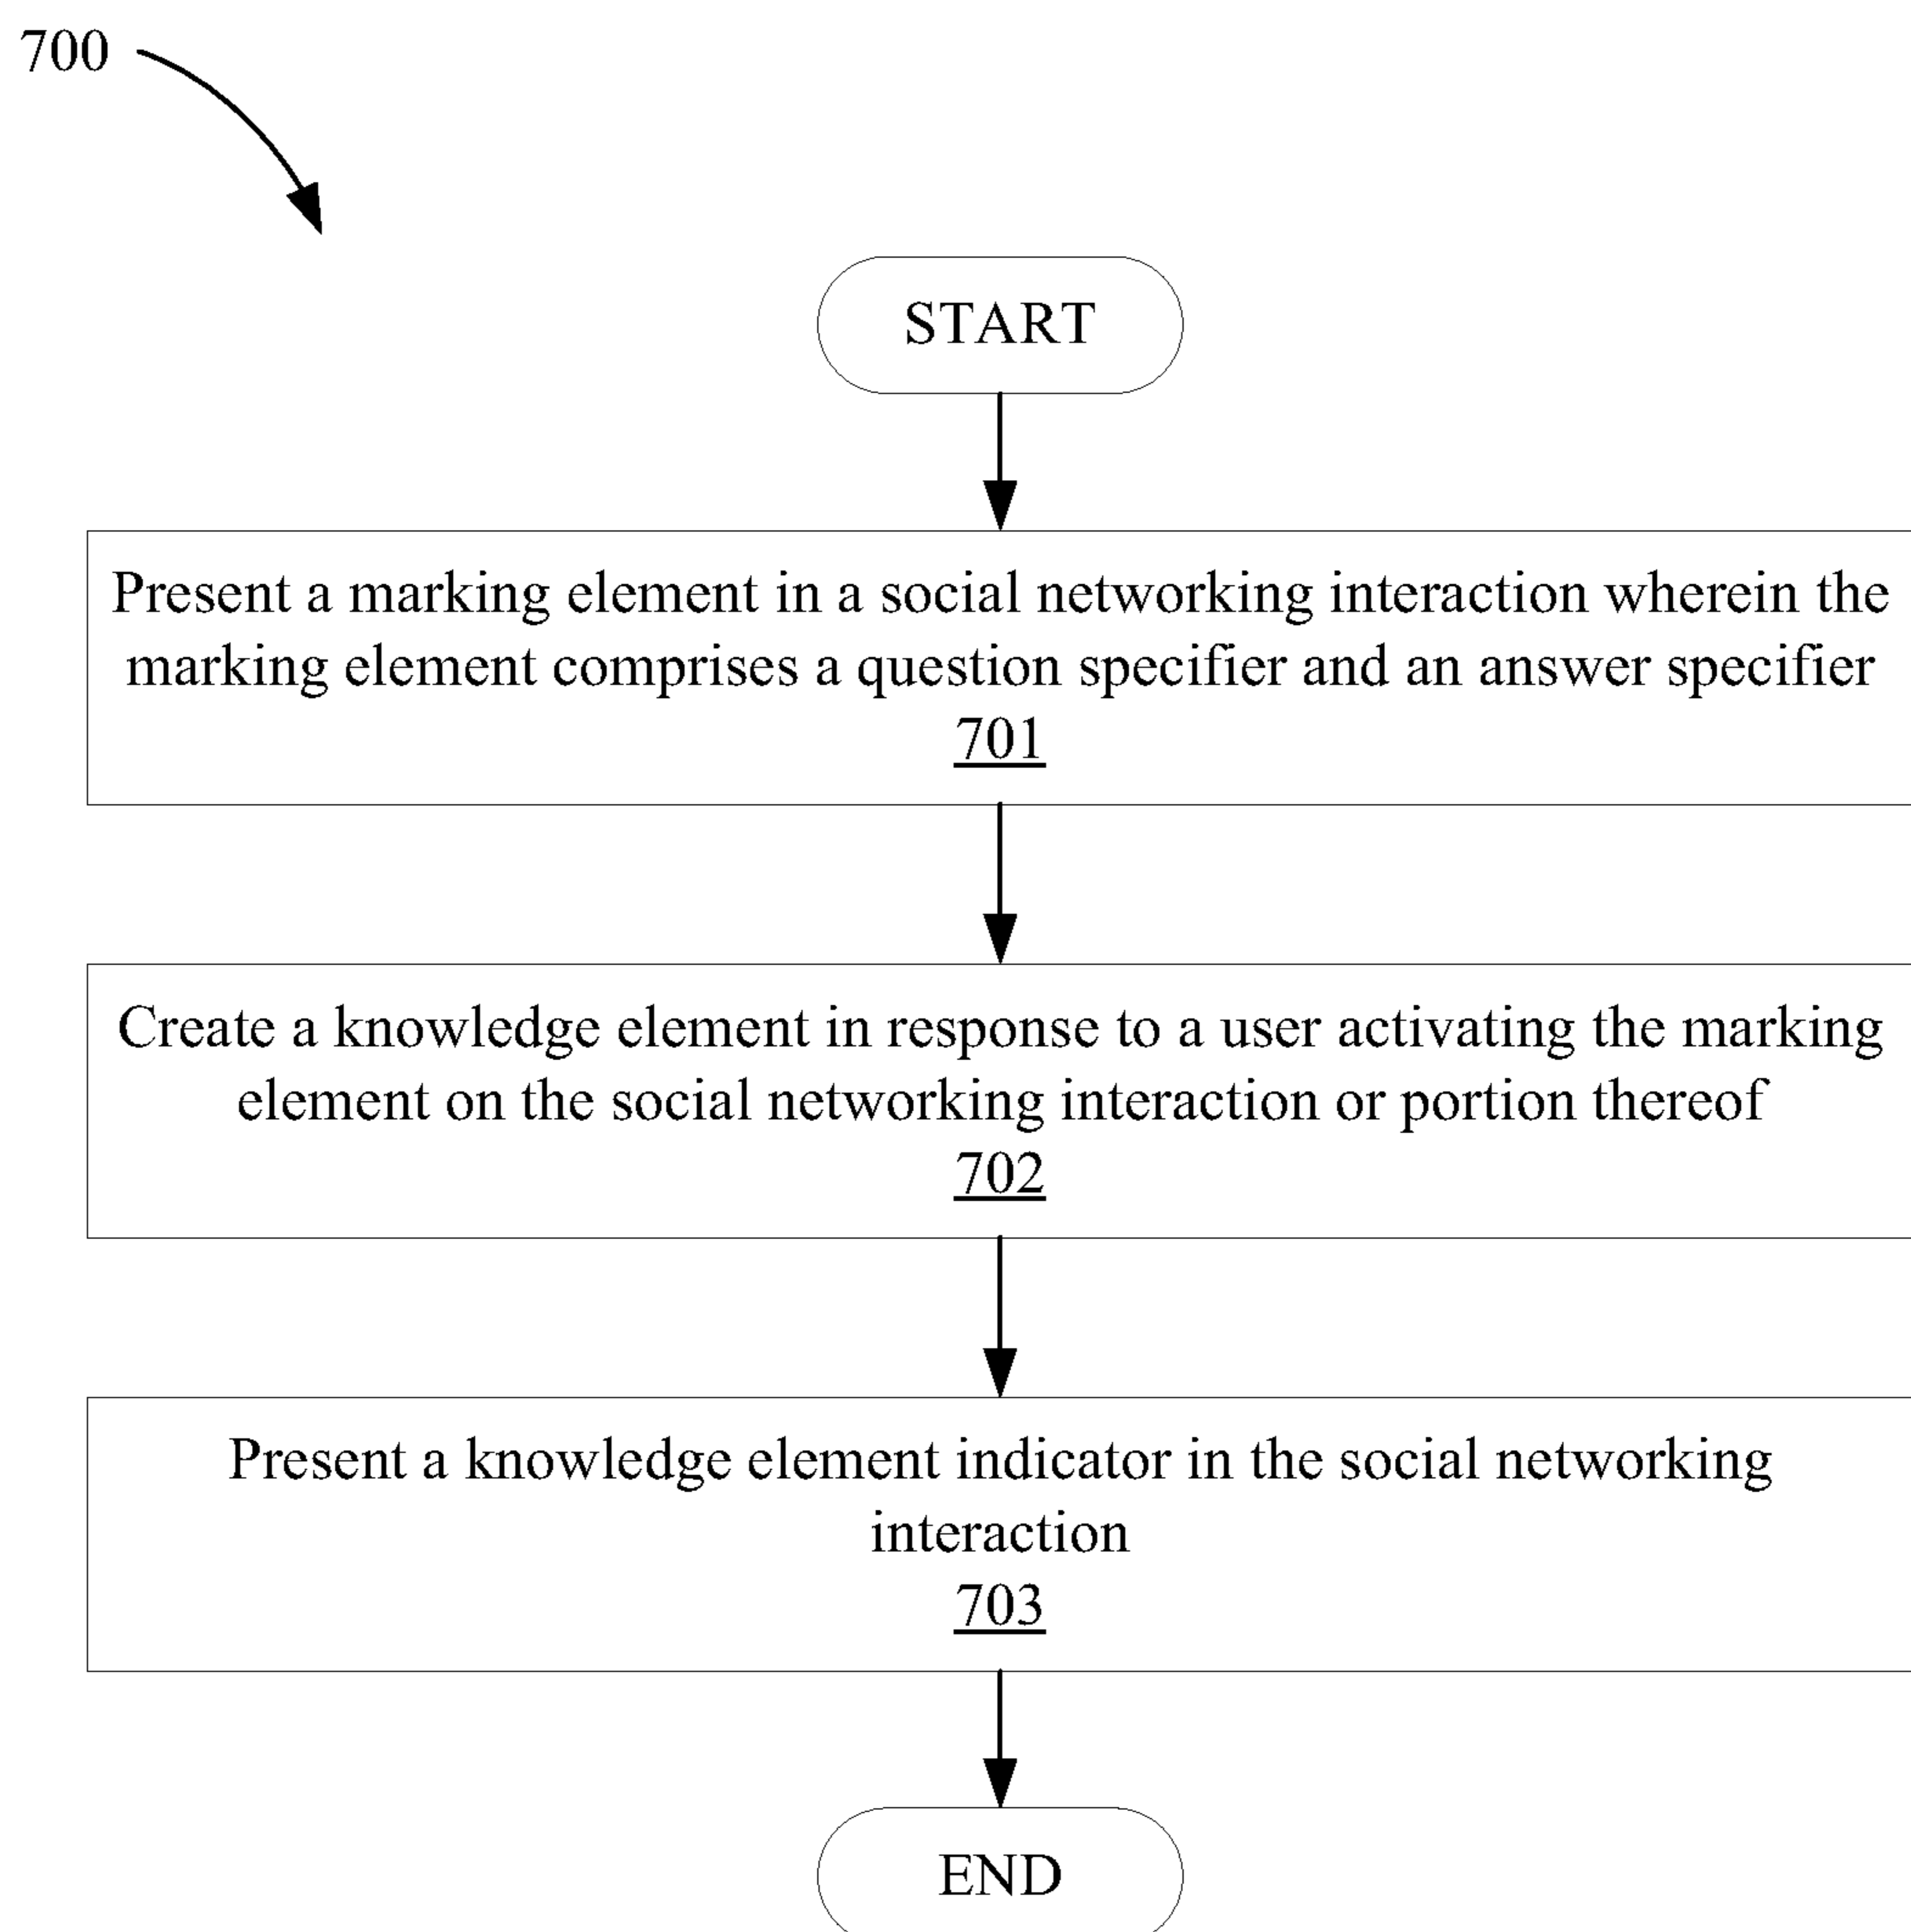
700

START

Present a marking element in a social networking interaction wherein the marking element comprises a question specifier and an answer specifier
701

Create a knowledge element in response to a user activating the marking element on the social networking interaction or portion thereof
702

Present a knowledge element indicator in the social networking interaction
703

END